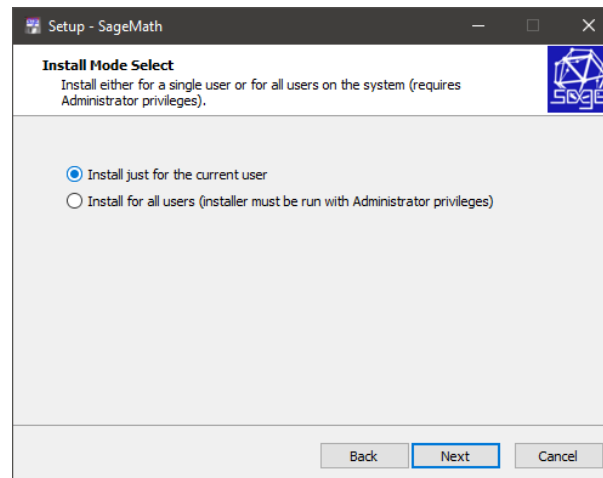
Setup - SageMath

Install Mode Select
Install either for a single user or for all users on the system (requires Administrator privileges).

sage

Install just for the current user
Install for all users (installer must be run with Administrator privileges)

Back
Next
Cancel